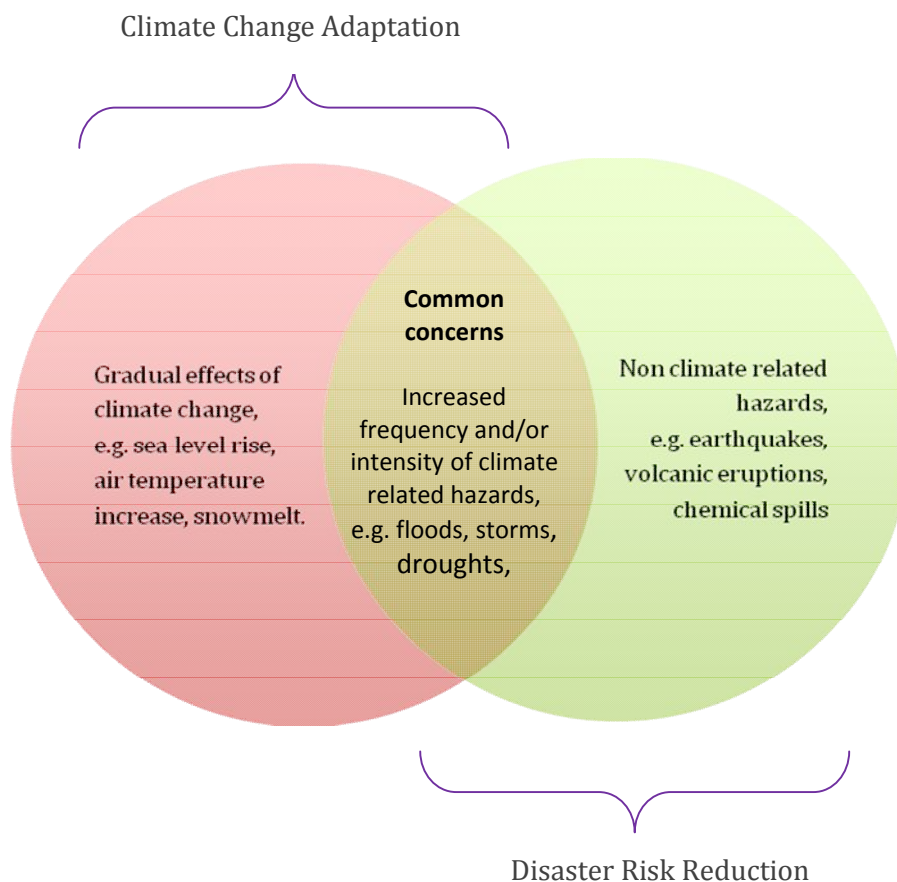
Climate Change Adaptation

Gradual effects of climate change, e.g. sea level rise, air temperature increase, snowmelt.

Common concerns

Increased frequency and/or intensity of climate related hazards, e.g. floods, storms, droughts,

Non climate related hazards, e.g. earthquakes, volcanic eruptions, chemical spills

Disaster Risk Reduction